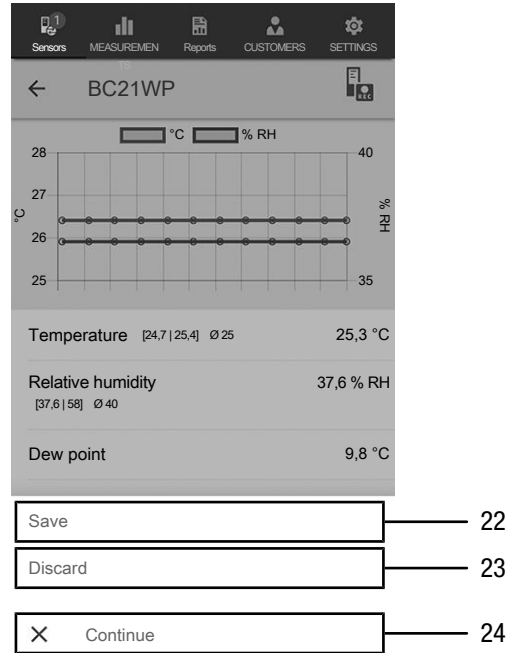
1
Sensors MEASUREMENTS Reports CUSTOMERS SETTINGS

← BC21WP

°C % RH

28
27
26
25

40
35

°C
% RH

Temperature [24,7 | 25,4] Ø 25 25,3 °C

Relative humidity 37,6 % RH
[37,6 | 58] Ø 40

Dew point 9,8 °C

Save 22

Discard 23

× Continue 24